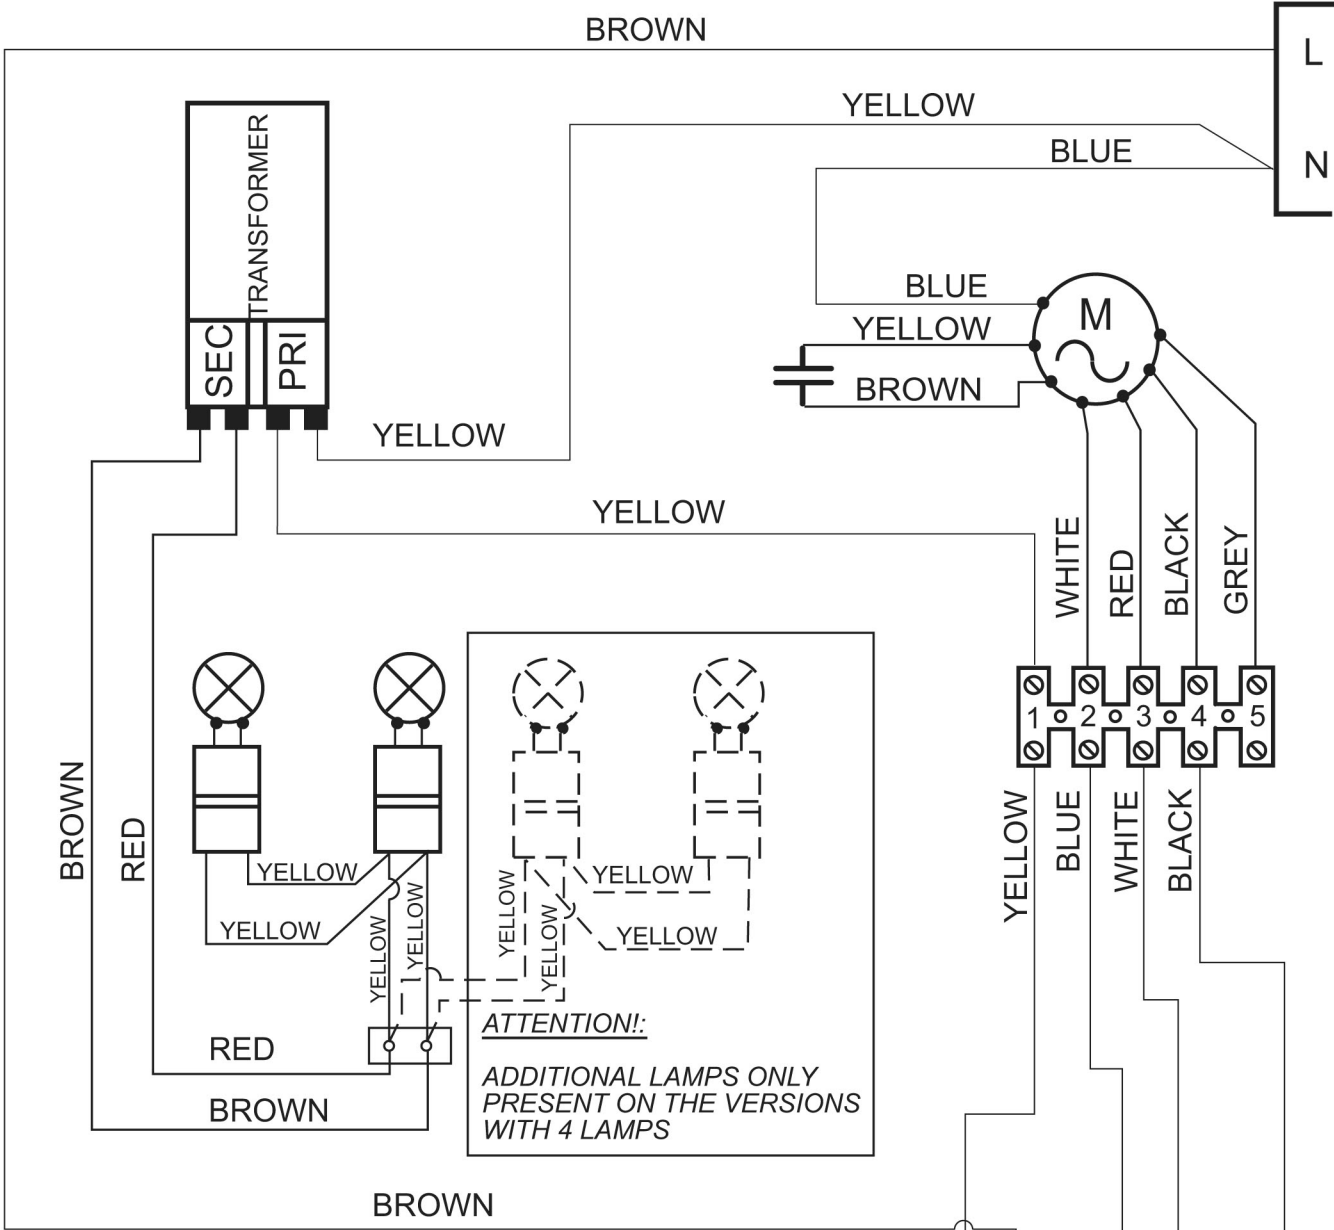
BROWN

L

N

YELLOW

BLUE

TRANSFORMER

SEC

PRI

BLUE

M

YELLOW

BROWN

YELLOW

YELLOW

WHITE

RED

BLACK

GREY

1 2 3 4 5

BROWN

RED

YELLOW

YELLOW

YELLOW

YELLOW

YELLOW

YELLOW

YELLOW

YELLOW

YELLOW

BLUE

WHITE

BLACK

RED

BROWN

ATTENTION!:

ADDITIONAL LAMPS ONLY PRESENT ON THE VERSIONS WITH 4 LAMPS

BROWN